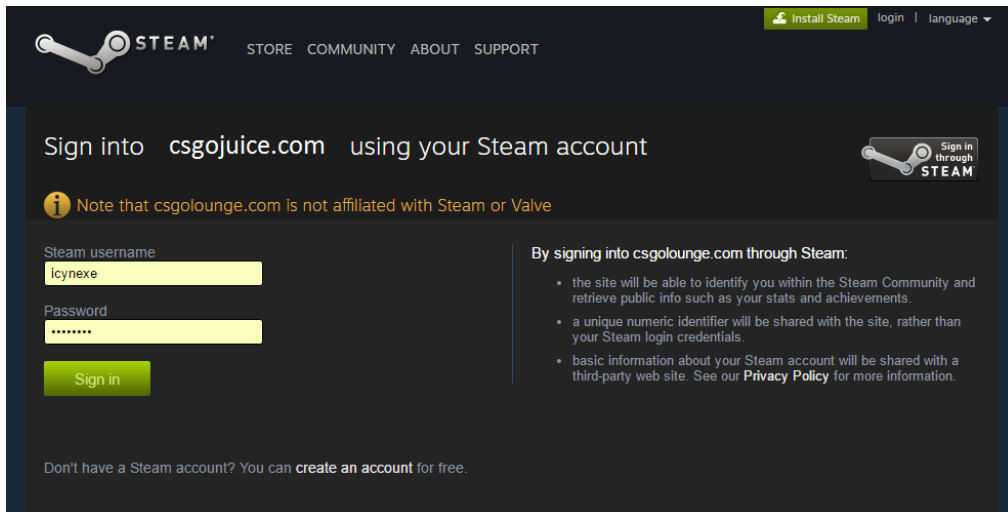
Install Steam login | language

STEAM®

STORE COMMUNITY ABOUT SUPPORT

Sign into csgojuice.com using your Steam account

Sign in through STEAM

Note that csgolounge.com is not affiliated with Steam or Valve

Steam username
icynexe

Password
••••••••

Sign in

By signing into csgolounge.com through Steam:

- the site will be able to identify you within the Steam Community and retrieve public info such as your stats and achievements.
- a unique numeric identifier will be shared with the site, rather than your Steam login credentials.
- basic information about your Steam account will be shared with a third-party web site. See our Privacy Policy for more information.

Don't have a Steam account? You can create an account for free.